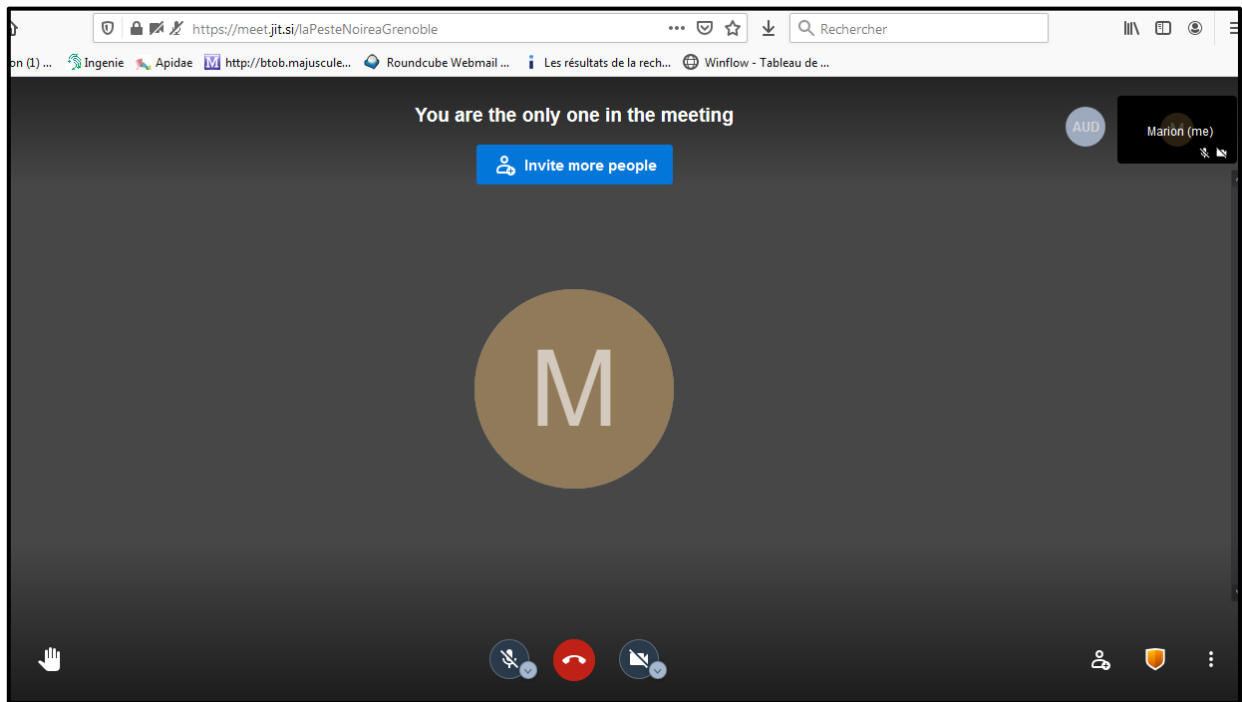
https://meet.jit.si/laPesteNoireaGrenoble

Rechercher

on (1) ... Ingenie Apidae http://btob.majuscule... Roundcube Webmail ... Les résultats de la rech... Winflow - Tableau de ...

You are the only one in the meeting

Invite more people

AUD

M

Marion (me)

M